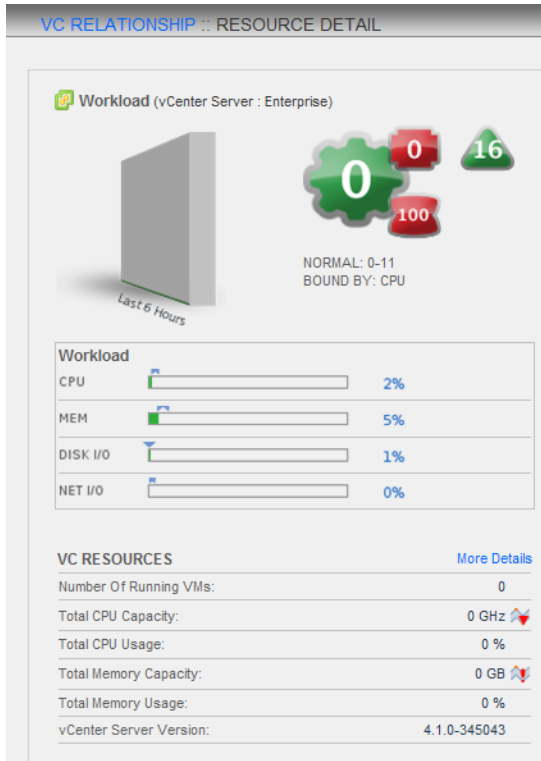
VC RELATIONSHIP :: RESOURCE DETAIL

Workload (vCenter Server : Enterprise)

0
0
16
100

Last 6 Hours

NORMAL: 0-11
BOUND BY: CPU

Workload

| | |
|---|---|
| CPU | 2% |
| MEM | 5% |
| DISK I/O | 1% |
| NET I/O | 0% |

VC RESOURCES

More Details

| | |
|---|---|
| Number Of Running VMs: | 0 |
| Total CPU Capacity: | 0 GHz |
| Total CPU Usage: | 0 % |
| Total Memory Capacity: | 0 GB |
| Total Memory Usage: | 0 % |
| vCenter Server Version: | 4.1.0-345043 |